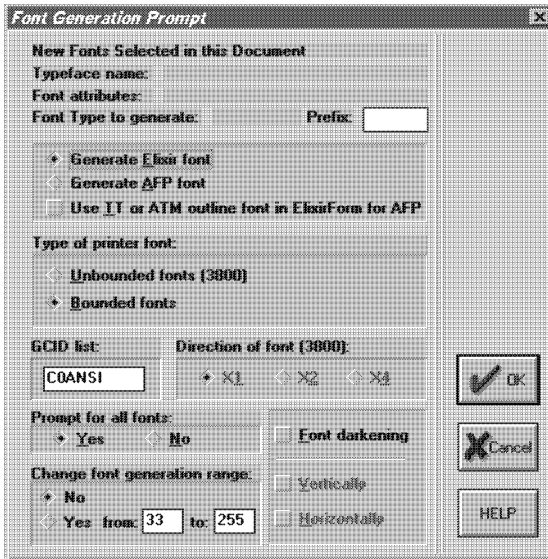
Font Generation Prompt

New Fonts Selected in this Document
Typeface name:
Font attributes:
Font Type to generate:
Prefix:

Generate Elixir font
Generate AFP font
Use TT or ATM outline font in ElixirForm for AFP

Type of printer font:
Unbounded fonts (3800)
Bounded fonts

GCID list:
C0ANSI

Direction of font (3800):
X1
X2
X4

OK

Prompt for all fonts:
Yes
No

Font darkening

Cancel

Change font generation range:
No
Yes from: 33 to: 255

Vertically
Horizontally

HELP